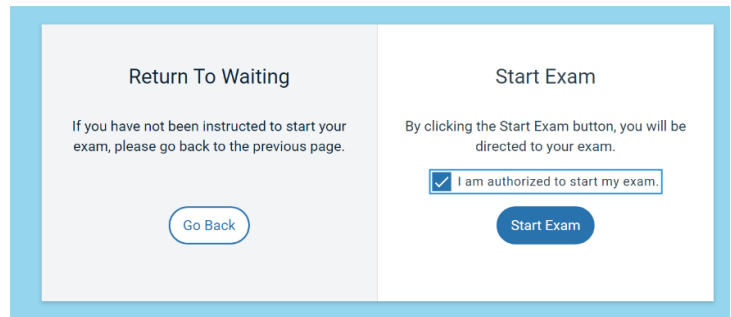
Return To Waiting

If you have not been instructed to start your exam, please go back to the previous page.

Go Back

Start Exam

By clicking the Start Exam button, you will be directed to your exam.

I am authorized to start my exam.

Start Exam